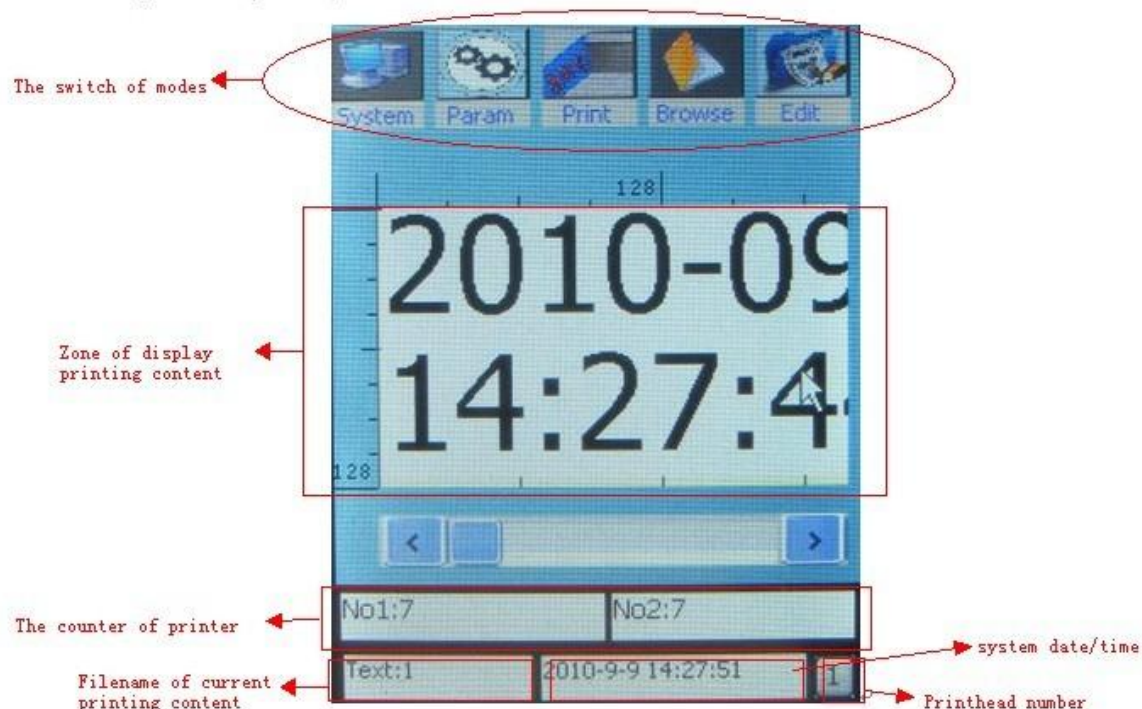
The switch of modes

System Param Print Browse Edit

128

2010-09
14:27:4

128

Zone of display printing content

<  >

The counter of printer

No1:7

No2:7

system date/time

Filename of current printing content

Text:1

2010-9-9 14:27:51

1

Printhead number